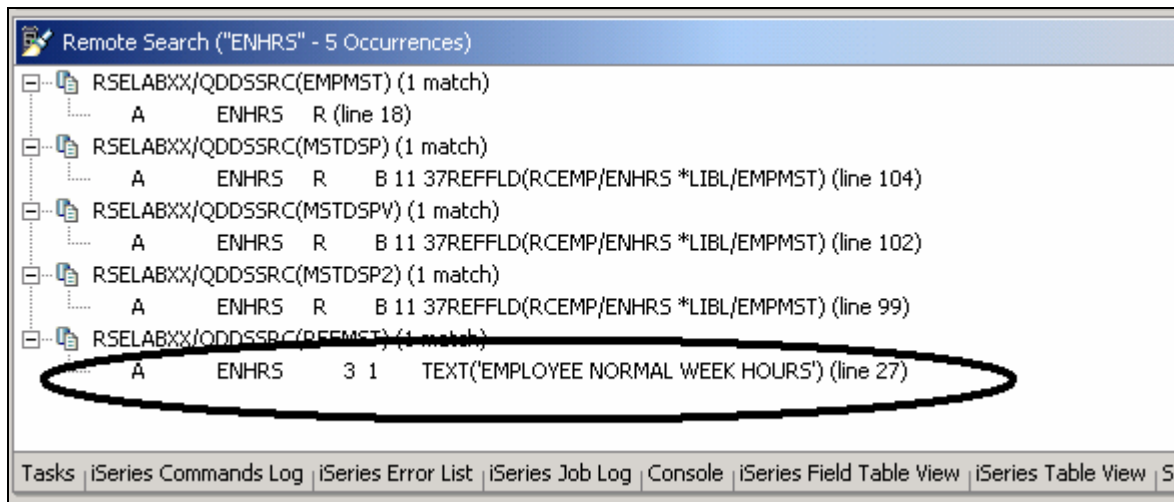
Remote Search ("ENHRS" - 5 Occurrences)
RSELABXX/QDDSSRC(EMPMST) (1 match)
A ENHRS R (line 18)
RSELABXX/QDDSSRC(MSTDSP) (1 match)
A ENHRS R B 11 37REFFLD(RCEMP/ENHRS *LIBL/EMPMST) (line 104)
RSELABXX/QDDSSRC(MSTDSPV) (1 match)
A ENHRS R B 11 37REFFLD(RCEMP/ENHRS *LIBL/EMPMST) (line 102)
RSELABXX/QDDSSRC(MSTDSP2) (1 match)
A ENHRS R B 11 37REFFLD(RCEMP/ENHRS *LIBL/EMPMST) (line 99)
RSELABXX/QDDSSRC(REFMST) (1 match)
A ENHRS 3 1 TEXT('EMPLOYEE NORMAL WEEK HOURS') (line 27)

Tasks | iSeries Commands Log | iSeries Error List | iSeries Job Log | Console | iSeries Field Table View | iSeries Table View | S